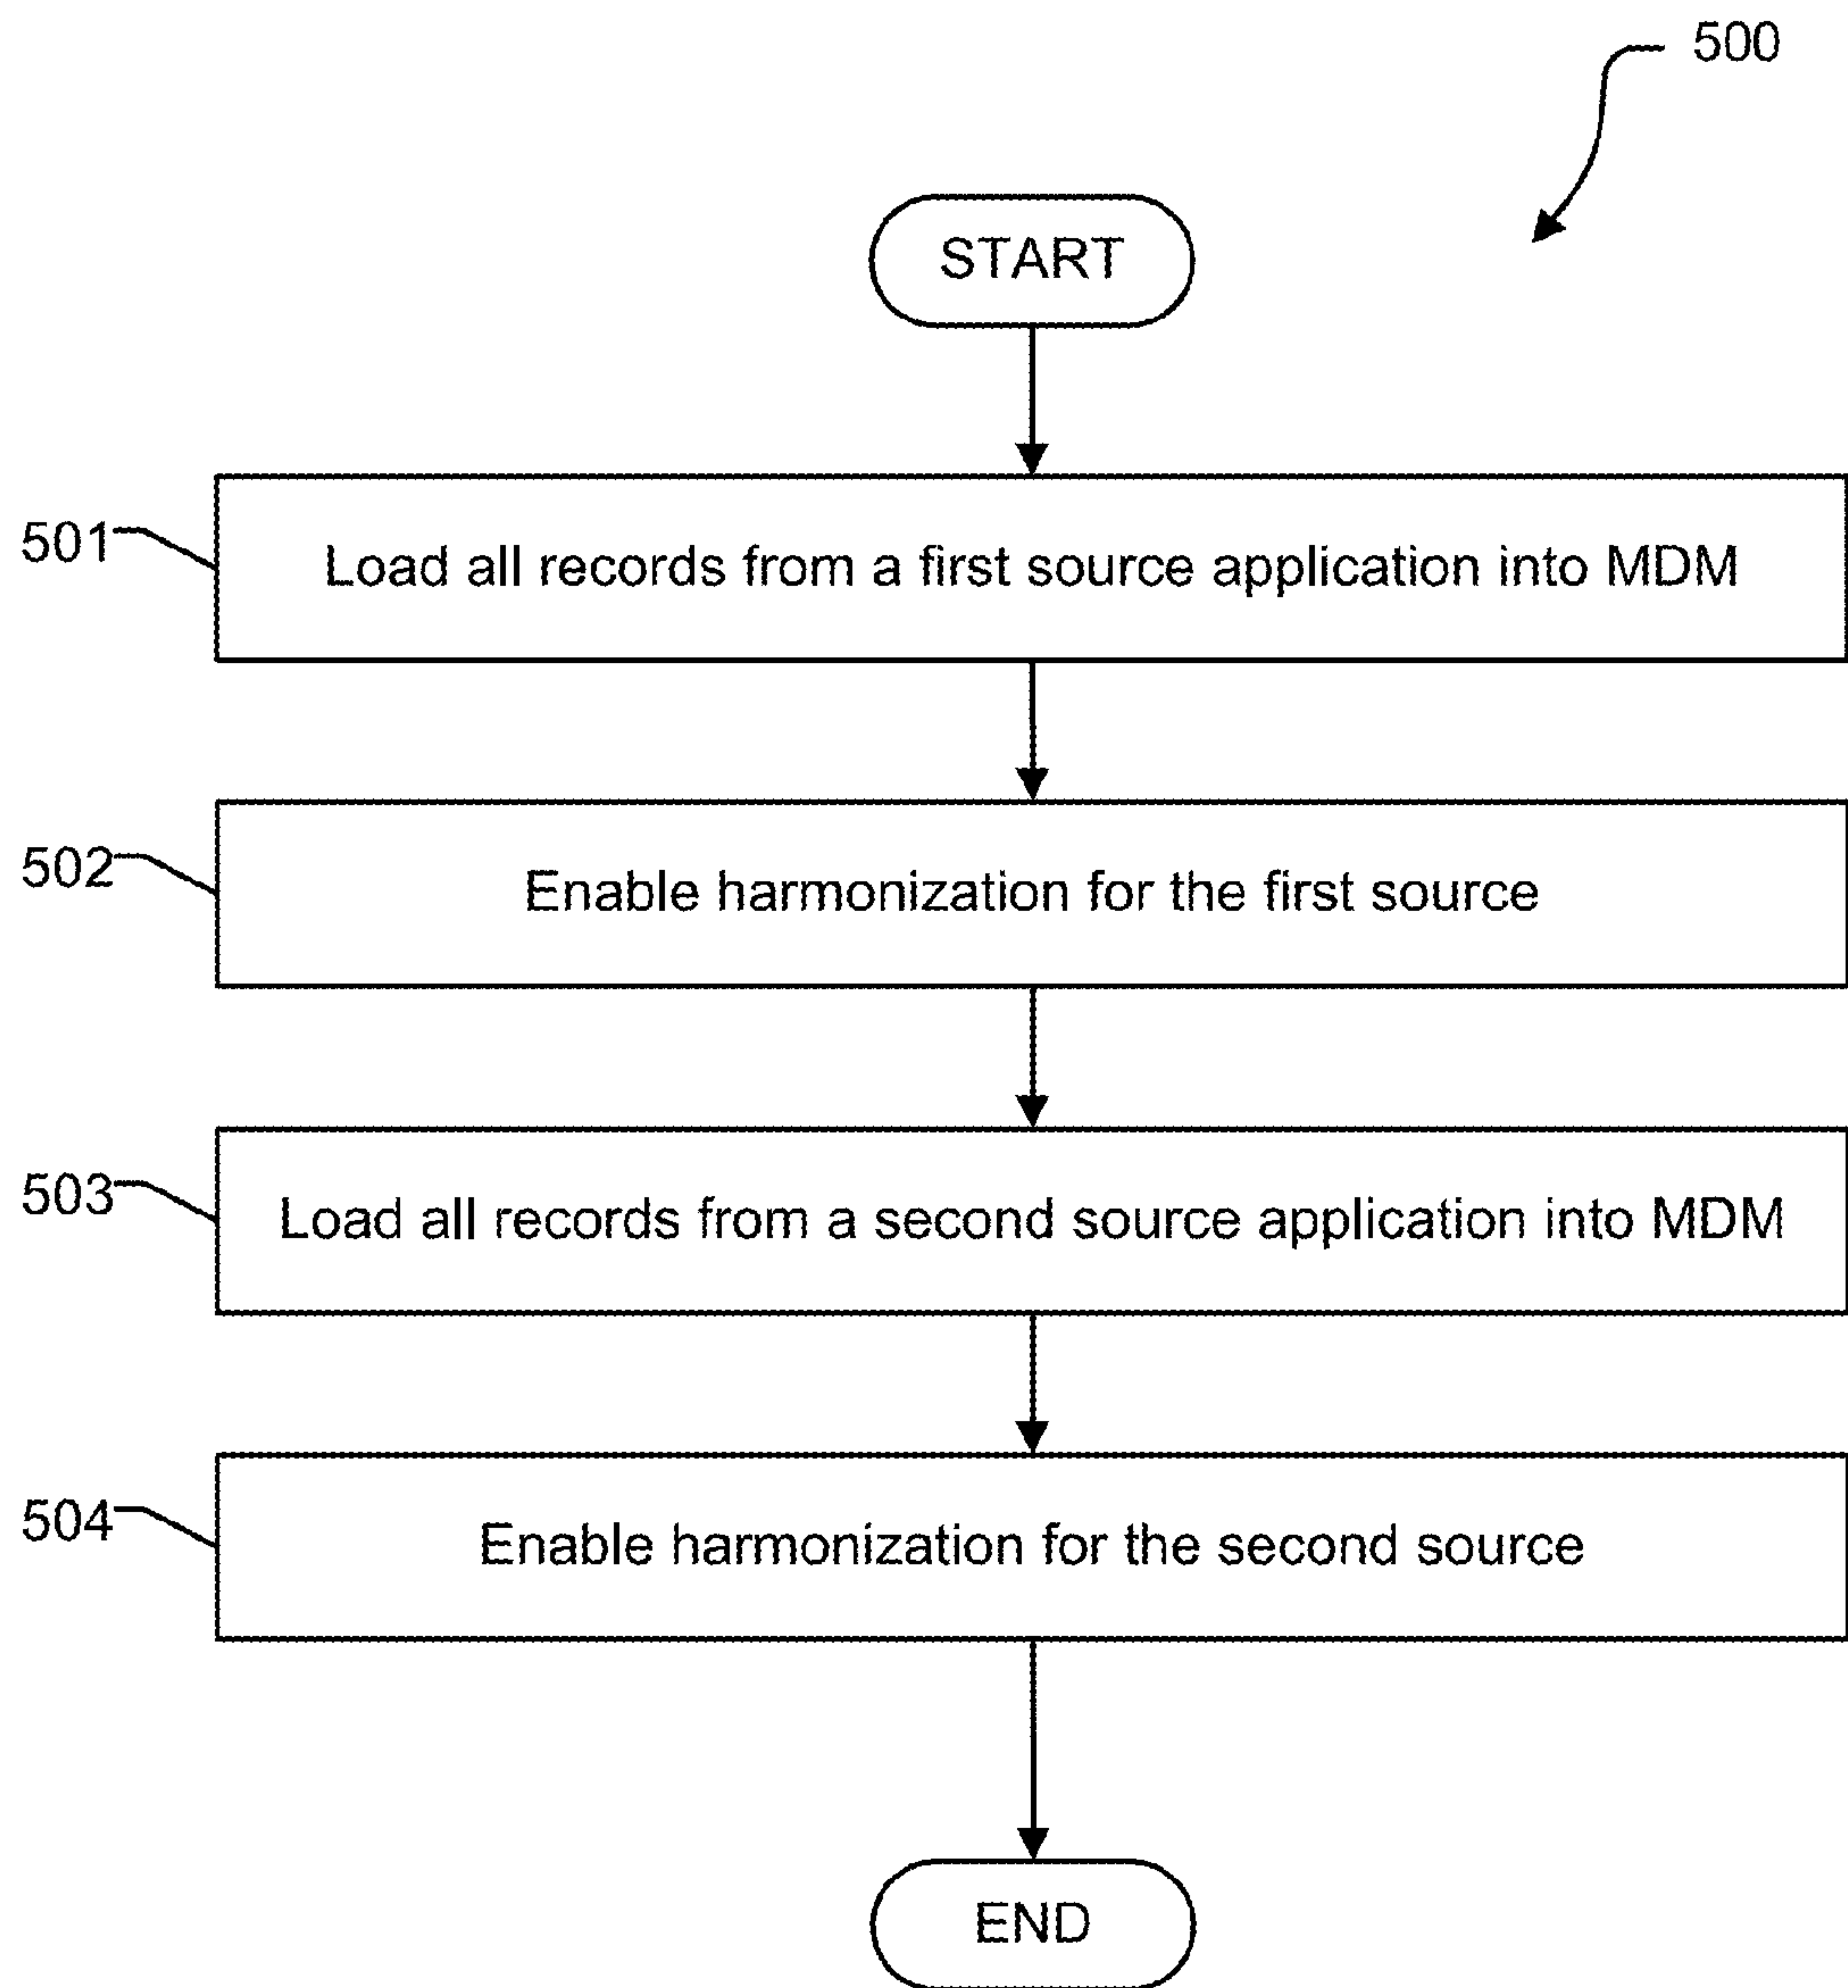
500

START

501 Load all records from a first source application into MDM

502 Enable harmonization for the first source

503 Load all records from a second source application into MDM

504 Enable harmonization for the second source

END